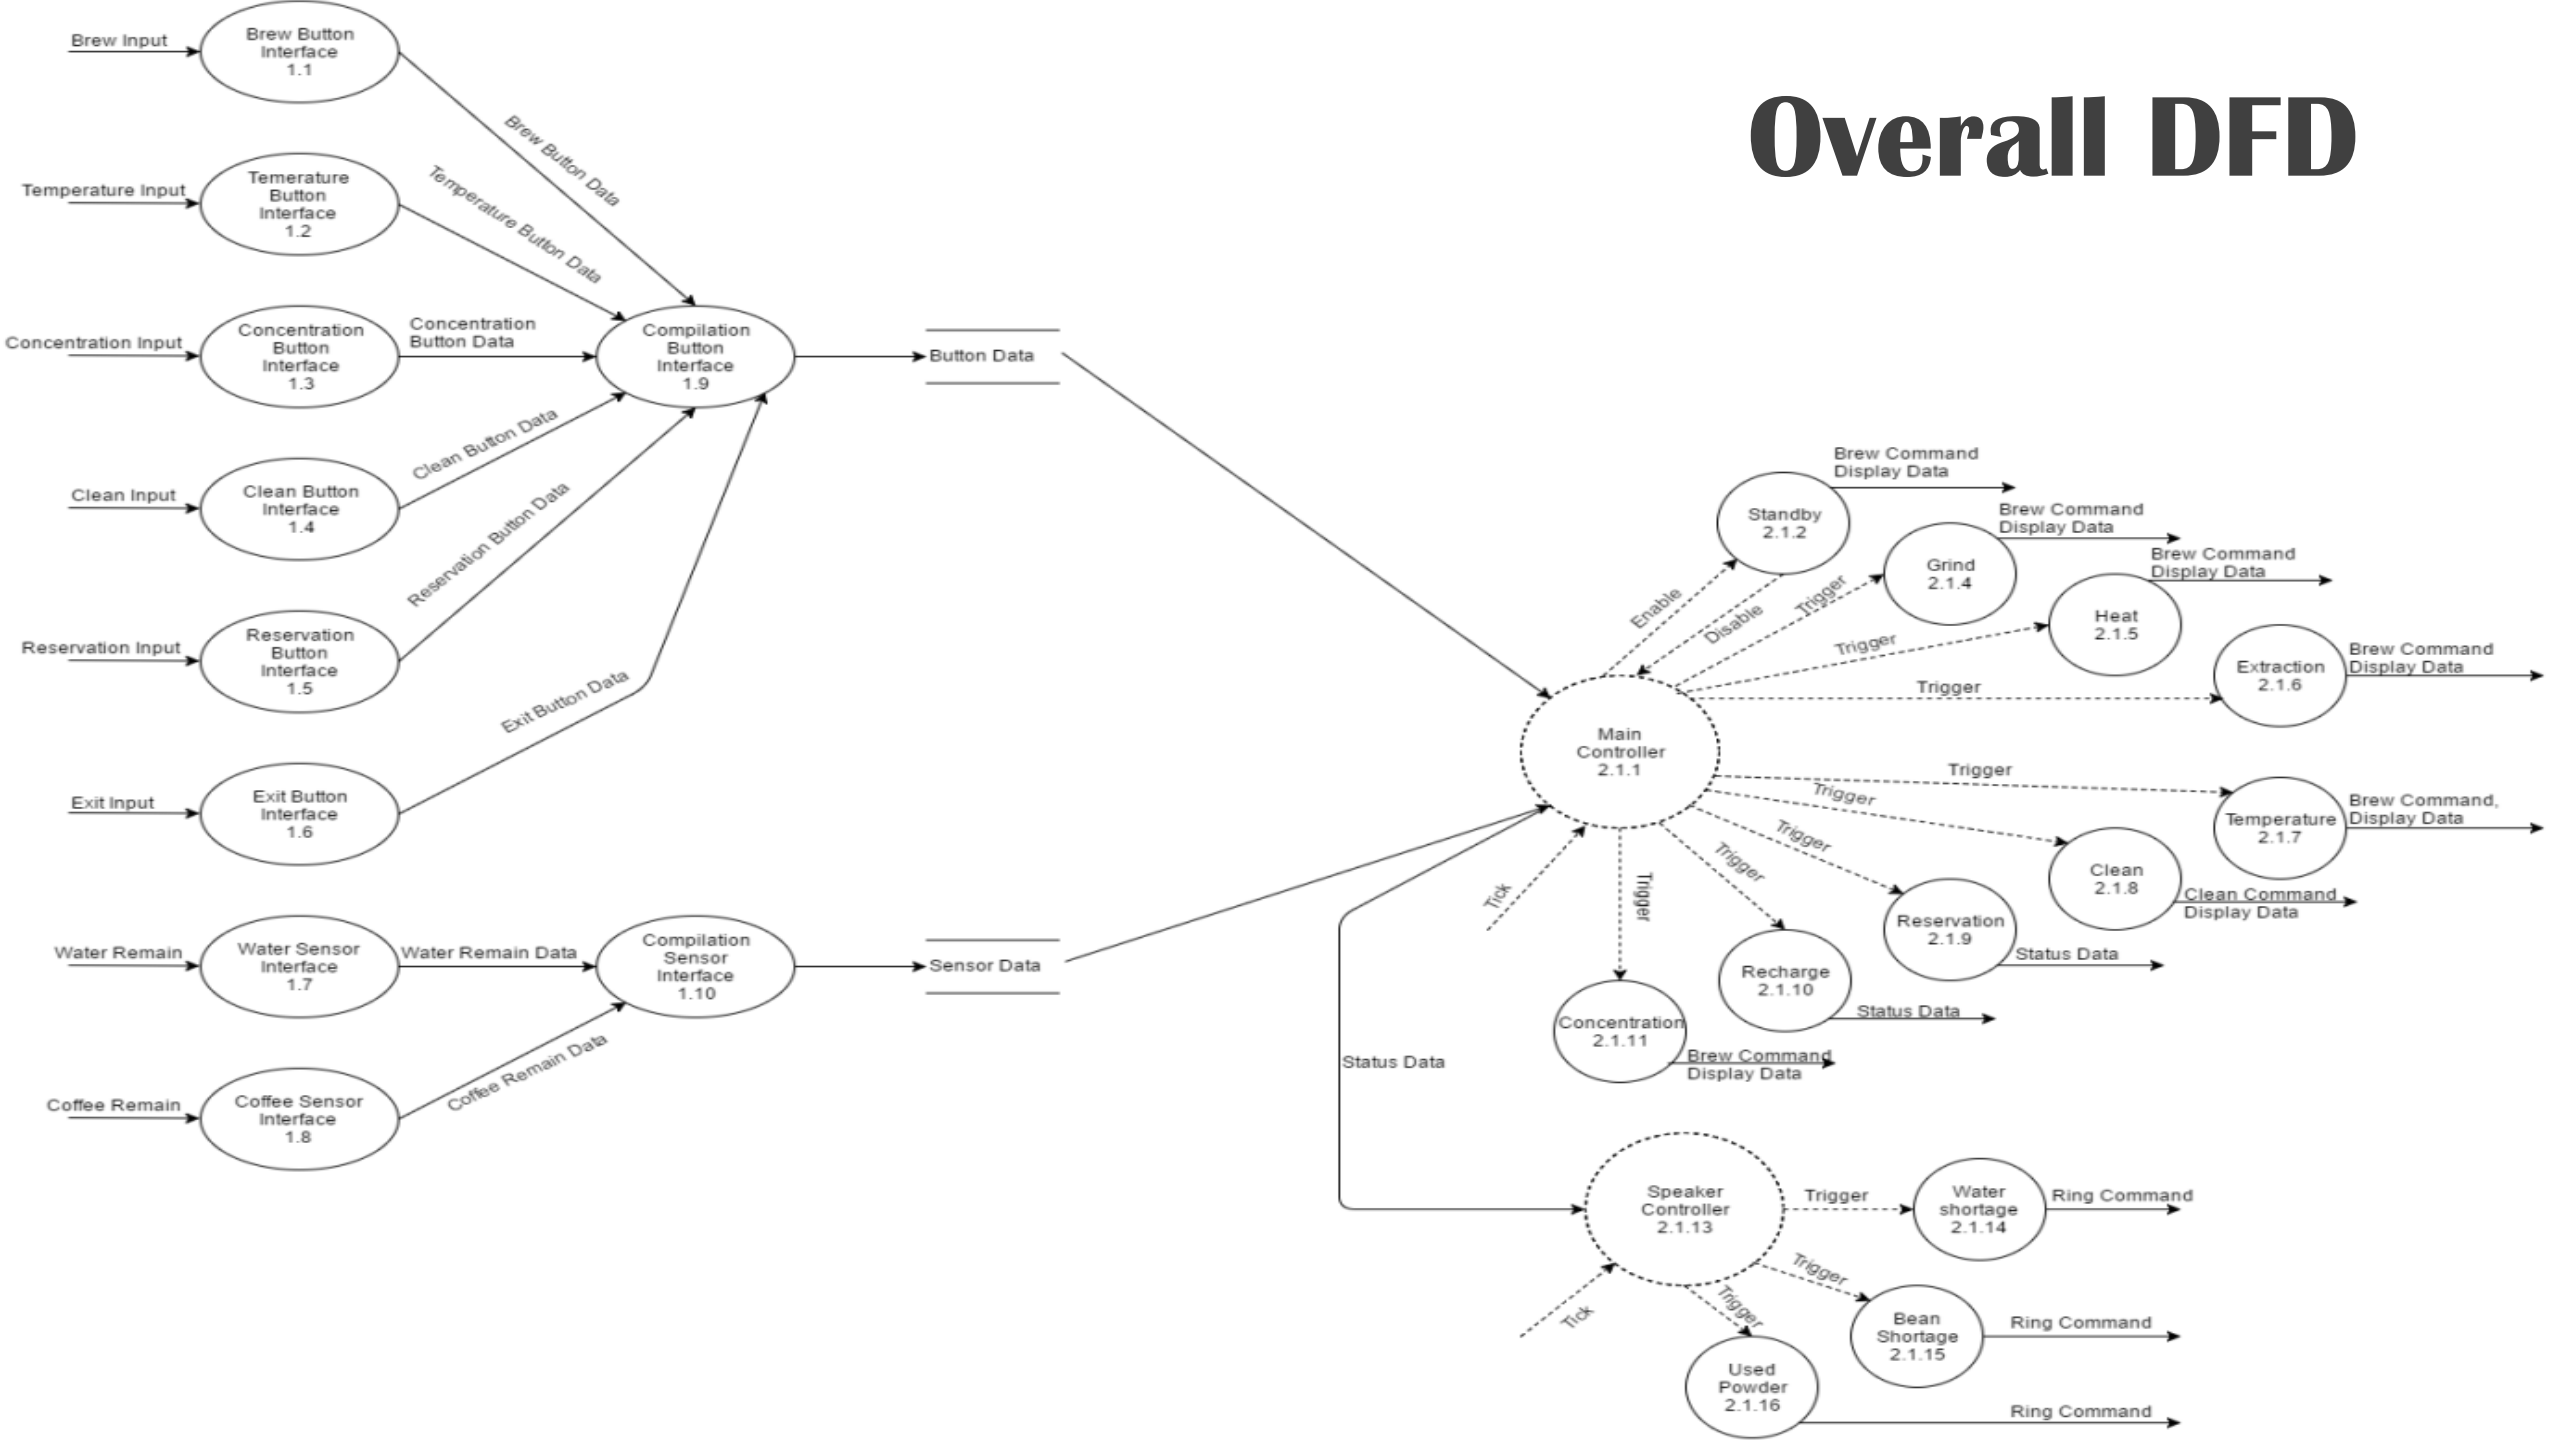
Overall DFD

Brew Input
Brew Button Interface 1.1
Brew Button Data

Temperature Input
Temerature Button Interface 1.2
Temperature Button Data

Concentration Input
Concentration Button Interface 1.3
Concentration Button Data

Compilation Button Interface 1.9

Button Data

Clean Input
Clean Button Interface 1.4
Clean Button Data

Reservation Input
Reservation Button Interface 1.5
Reservation Button Data

Exit Input
Exit Button Interface 1.6
Exit Button Data

Water Remain
Water Sensor Interface 1.7
Water Remain Data

Compilation Sensor Interface 1.10

Sensor Data

Coffee Remain
Coffee Sensor Interface 1.8
Coffee Remain Data

Brew Command Display Data
Standby 2.1.2
Brew Command Display Data
Grind 2.1.4
Brew Command Display Data
Heat 2.1.5
Extraction 2.1.6
Brew Command Display Data
Enable
Disable
Trigger
Trigger
Trigger

Main Controller 2.1.1

Trigger
Temperature 2.1.7
Brew Command, Display Data
Trigger
Clean 2.1.8
Clean Command Display Data
Trigger
Reservation 2.1.9
Status Data
Trigger
Recharge 2.1.10
Status Data
Trigger
Concentration 2.1.11
Brew Command Display Data
Tick
Status Data

Speaker Controller 2.1.13
Trigger
Water shortage 2.1.14
Ring Command
Trigger
Bean Shortage 2.1.15
Ring Command
Trigger
Used Powder 2.1.16
Ring Command
Tick